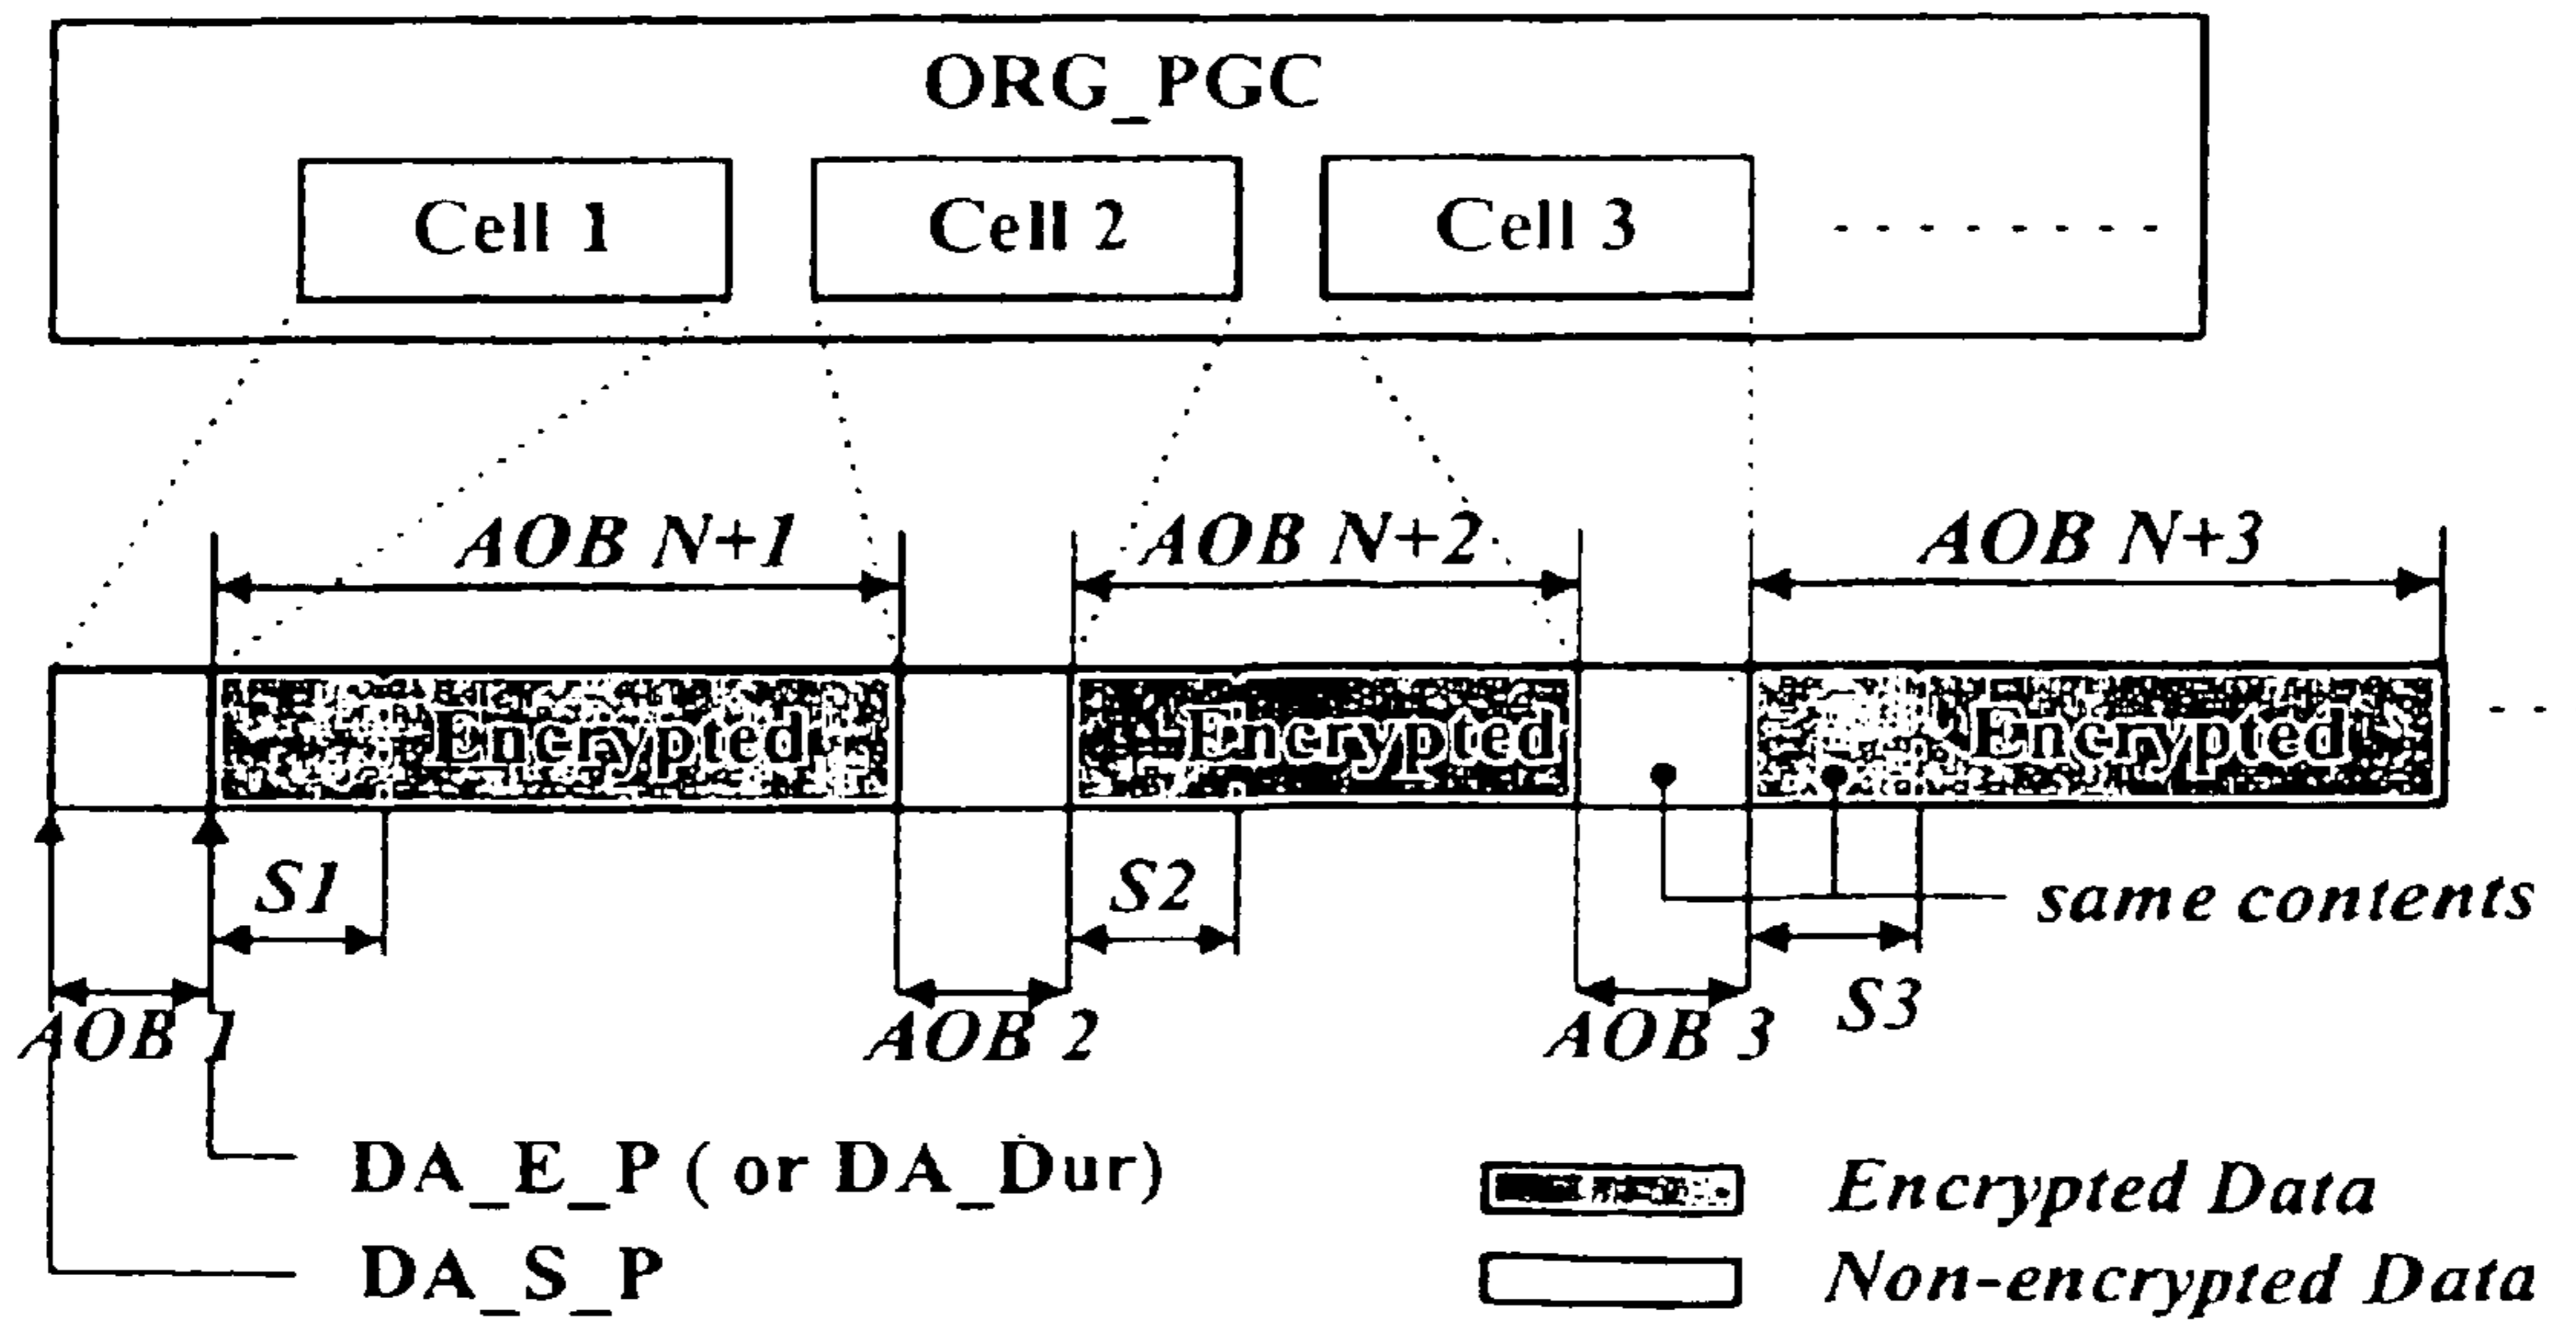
ORG_PGC

Cell 1

Cell 2

Cell 3

AOB N+1

AOB N+2

AOB N+3

Encrypted

Encrypted

Encrypted

S1

S2

same contents

S3

AOB 1

AOB 2

AOB 3

DA_E_P ( or DA_Dur)

DA_S_P

Encrypted Data

Non-encrypted Data